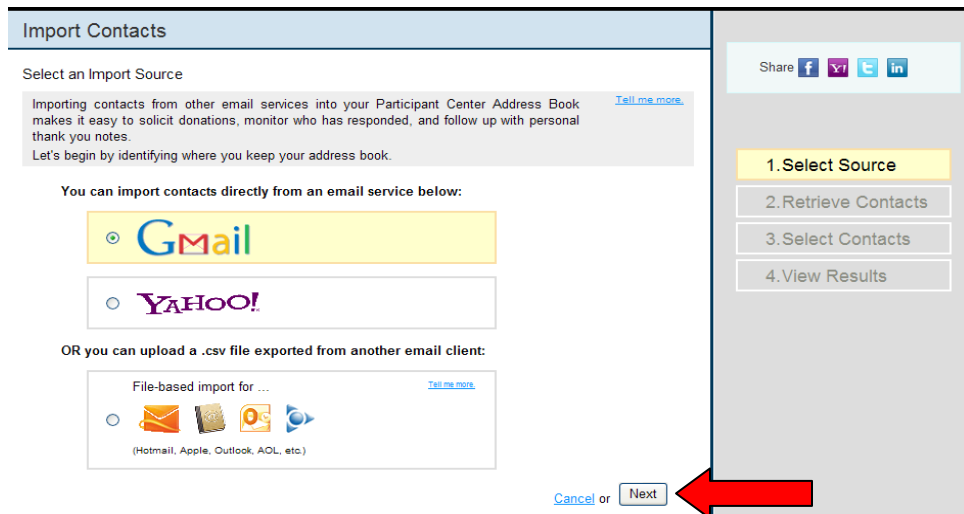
Import Contacts

Select an Import Source

Importing contacts from other email services into your Participant Center Address Book makes it easy to solicit donations, monitor who has responded, and follow up with personal thank you notes.

Let's begin by identifying where you keep your address book.

Tell me more.

You can import contacts directly from an email service below:

GMail

YAHOO!

OR you can upload a .csv file exported from another email client:

File-based import for ...

Tell me more.

(Hotmail, Apple, Outlook, AOL, etc.)

Cancel or Next

Share

1.Select Source

2.Retrieve Contacts

3.Select Contacts

4.View Results